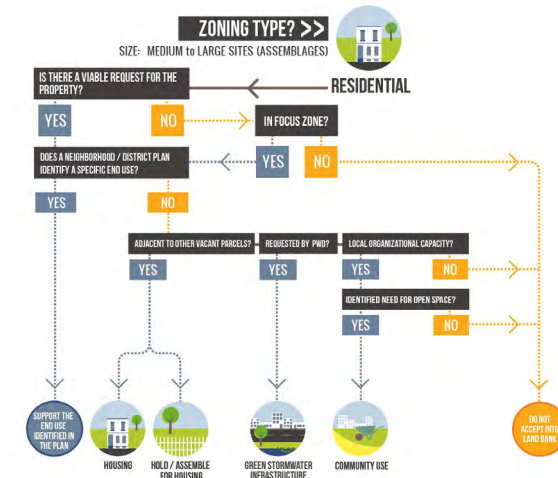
ZONING TYPE? >>

SIZE: MEDIUM to LARGE SITES (ASSEMBLAGES)

RESIDENTIAL

IS THERE A VIABLE REQUEST FOR THE PROPERTY?

YES

NO

IN FOCUS ZONE?

DOES A NEIGHBORHOOD / DISTRICT PLAN IDENTIFY A SPECIFIC END USE?

YES

NO

YES

NO

ADJACENT TO OTHER VACANT PARCELS?

REQUESTED BY PWD?

LOCAL ORGANIZATIONAL CAPACITY?

YES

YES

YES

NO

IDENTIFIED NEED FOR OPEN SPACE?

YES

NO

SUPPORT THE END USE IDENTIFIED IN THE PLAN

HOUSING

HOLD / ASSEMBLE FOR HOUSING

GREEN STORMWATER INFRASTRUCTURE

COMMUNITY USE

DO NOT ACCEPT INTO LAND BANK